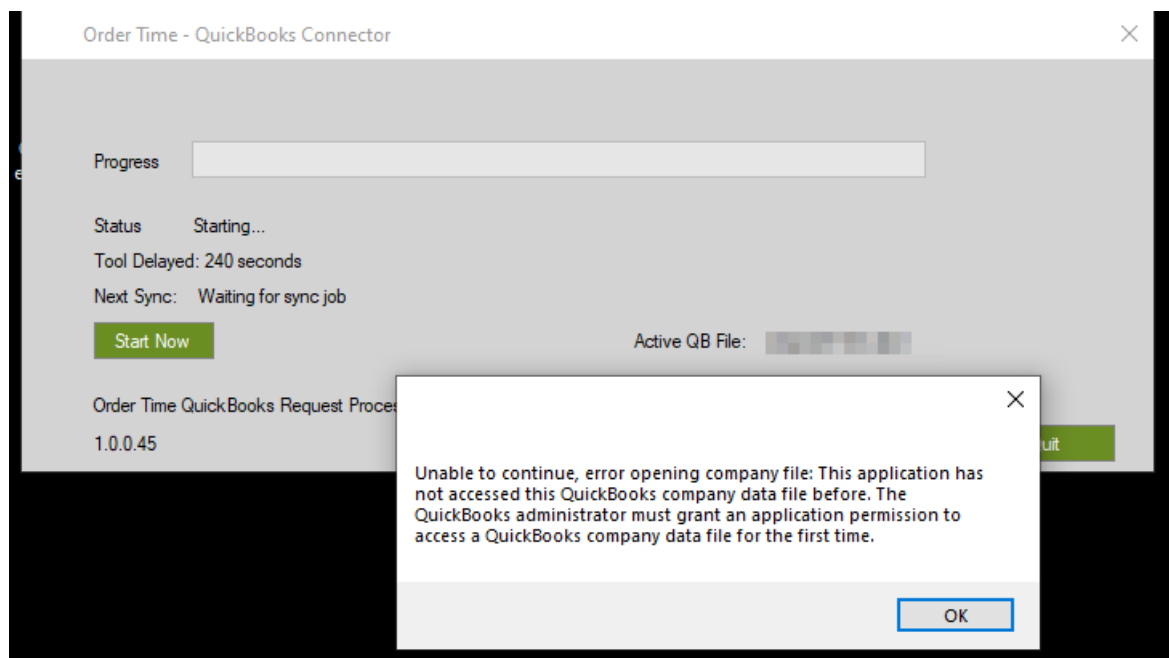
Order Time - QuickBooks Connector

Progress

Status Starting...

Tool Delayed: 240 seconds

Next Sync: Waiting for sync job

Start Now

Active QB File: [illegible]

Order Time QuickBooks Request Proces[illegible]

1.0.0.45

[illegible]uit

Unable to continue, error opening company file: This application has not accessed this QuickBooks company data file before. The QuickBooks administrator must grant an application permission to access a QuickBooks company data file for the first time.

OK